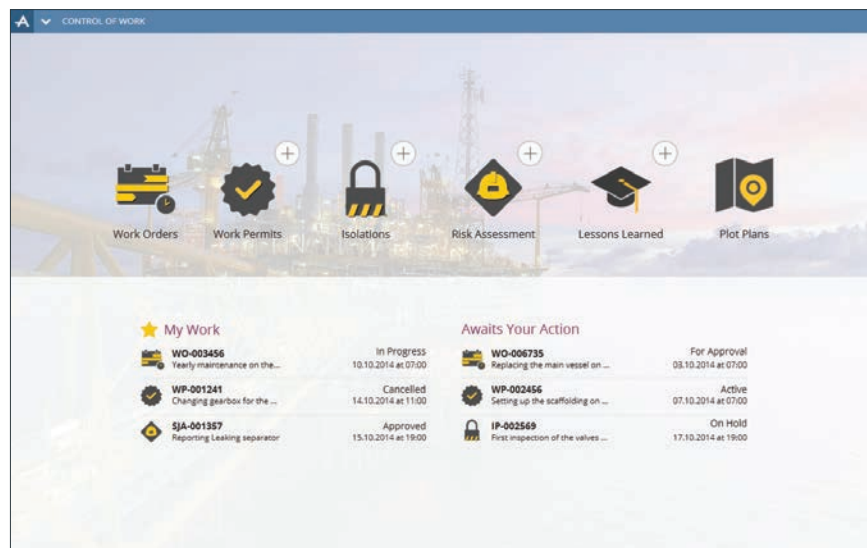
CONTROL OF WORK

Work Orders
Work Permits
Isolations
Risk Assessment
Lessons Learned
Plot Plans

My Work

WO-003456
Yearly maintenance on the...
In Progress
10.10.2014 at 07:00

WP-001241
Changing gearbox for the ...
Cancelled
14.10.2014 at 11:00

SJA-001357
Reporting Leaking separator
Approved
15.10.2014 at 19:00

Awaits Your Action

WO-006735
Replacing the main vessel on ...
For Approval
03.10.2014 at 07:00

WP-002456
Setting up the scaffolding on ...
Active
07.10.2014 at 07:00

IP-002569
First inspection of the valves ...
On Hold
17.10.2014 at 19:00